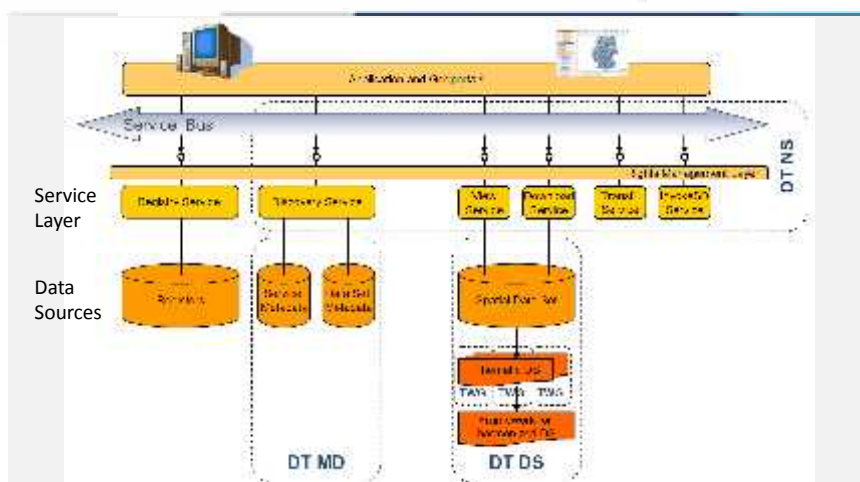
Application and Geoportal

Service Bus

DT NS

Rights Management Layer

Service Layer

Registry Service

Discovery Service

View Service

Download Service

Transf. Service

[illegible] Service

Data Sources

Registry

Service Metadata

Data Set Metadata

Spatial Data Sets

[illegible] DS

TWG

TWG

TWG

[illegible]

DT MD

DT DS